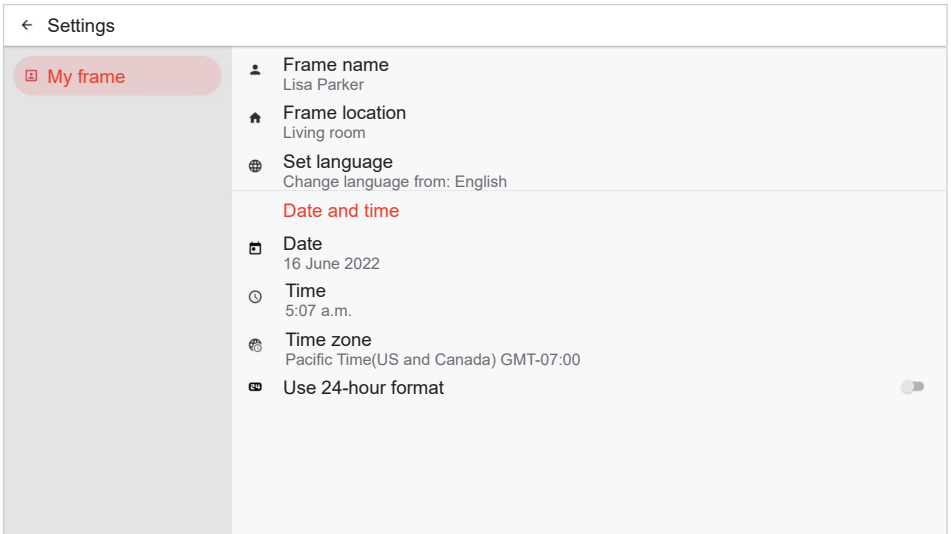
← Settings

My frame

Frame name
Lisa Parker

Frame location
Living room

Set language
Change language from: English

Date and time

Date
16 June 2022

Time
5:07 a.m.

Time zone
Pacific Time(US and Canada) GMT-07:00

24 Use 24-hour format